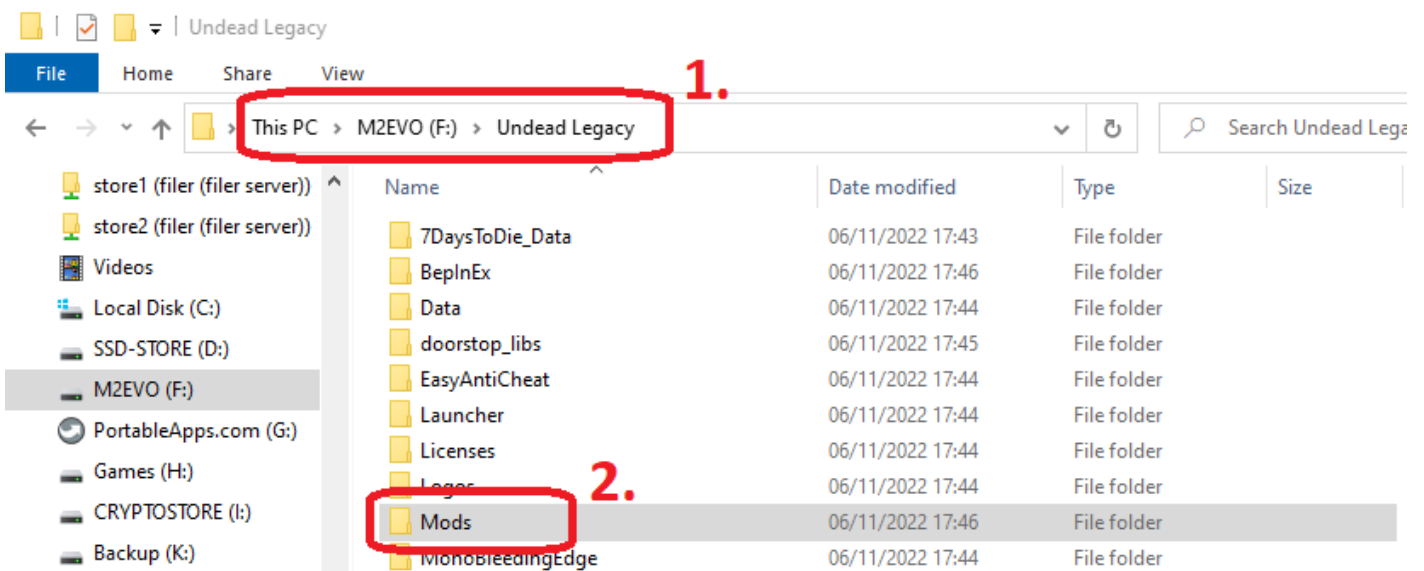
Undead Legacy

File Home Share View

1.

This PC > M2EVO (F:) > Undead Legacy

Search Undead Lega

store1 (filer (filer server))
store2 (filer (filer server))
Videos
Local Disk (C:)
SSD-STORE (D:)
M2EVO (F:)
PortableApps.com (G:)
Games (H:)
CRYPTOSTORE (I:)
Backup (K:)

| Name | Date modified | Type | Size |
|---|---|---|---|
| 7DaysToDie_Data | 06/11/2022 17:43 | File folder | |
| BepInEx | 06/11/2022 17:46 | File folder | |
| Data | 06/11/2022 17:44 | File folder | |
| doorstop_libs | 06/11/2022 17:45 | File folder | |
| EasyAntiCheat | 06/11/2022 17:44 | File folder | |
| Launcher | 06/11/2022 17:44 | File folder | |
| Licenses | 06/11/2022 17:44 | File folder | |
| Logos | 06/11/2022 17:44 | File folder | |
| Mods | 06/11/2022 17:46 | File folder | |
| MonoBleedingEdge | 06/11/2022 17:44 | File folder | |

2.